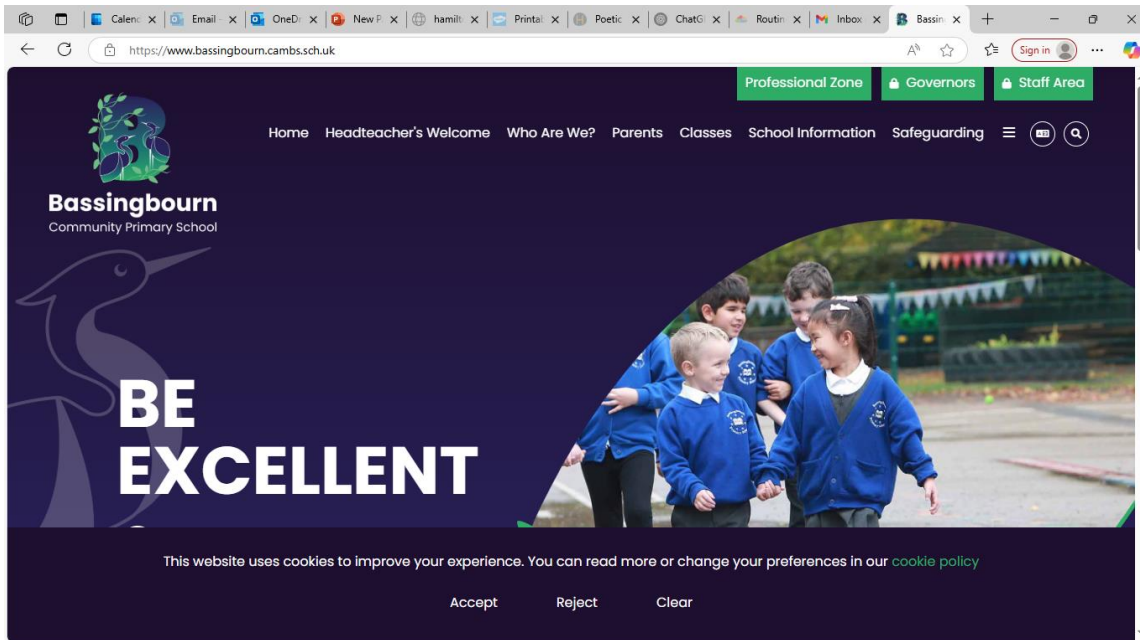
Calend × Email × OneD × New P × hamilt × Printal × Poetic × ChatG × Routin × Inbox × Bassin ×

https://www.bassingbourn.cambs.sch.uk

Sign in

Professional Zone Governors Staff Area

Home Headteacher's Welcome Who Are We? Parents Classes School Information Safeguarding

Bassingbourn
Community Primary School

BE
EXCELLENT

This website uses cookies to improve your experience. You can read more or change your preferences in our cookie policy

Accept Reject Clear